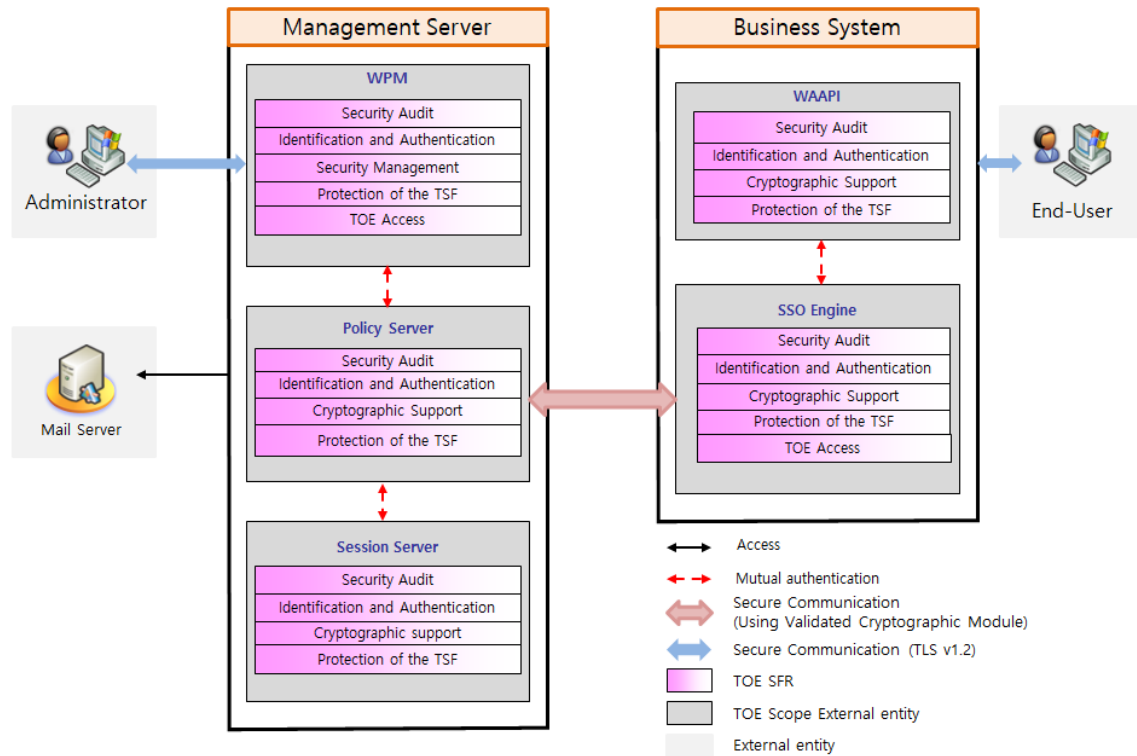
Management Server

WPM

Security Audit
Identification and Authentication
Security Management
Protection of the TSF
TOE Access

Policy Server

Security Audit
Identification and Authentication
Cryptographic Support
Protection of the TSF

Session Server

Security Audit
Identification and Authentication
Cryptographic support
Protection of the TSF

Administrator

Mail Server

Business System

WAAPI

Security Audit
Identification and Authentication
Cryptographic Support
Protection of the TSF

SSO Engine

Security Audit
Identification and Authentication
Cryptographic Support
Protection of the TSF
TOE Access

End-User

Access
Mutual authentication
Secure Communication (Using Validated Cryptographic Module)
Secure Communication (TLS v1.2)
TOE SFR
TOE Scope External entity
External entity